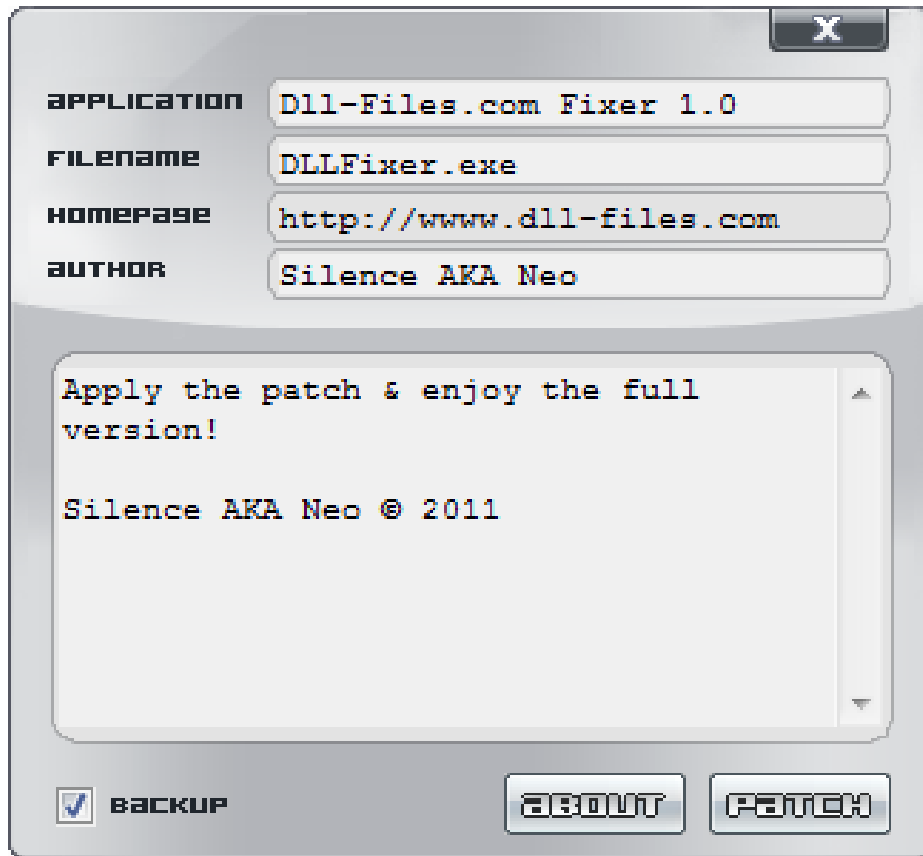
X

APPLICATION Dll-Files.com Fixer 1.0
FILENAME DLLFixer.exe
HOMEPAGE http://wwww.dll-files.com
AUTHOR Silence AKA Neo

Apply the patch & enjoy the full version!

Silence AKA Neo © 2011

BACKUP

ABOUT PATCH